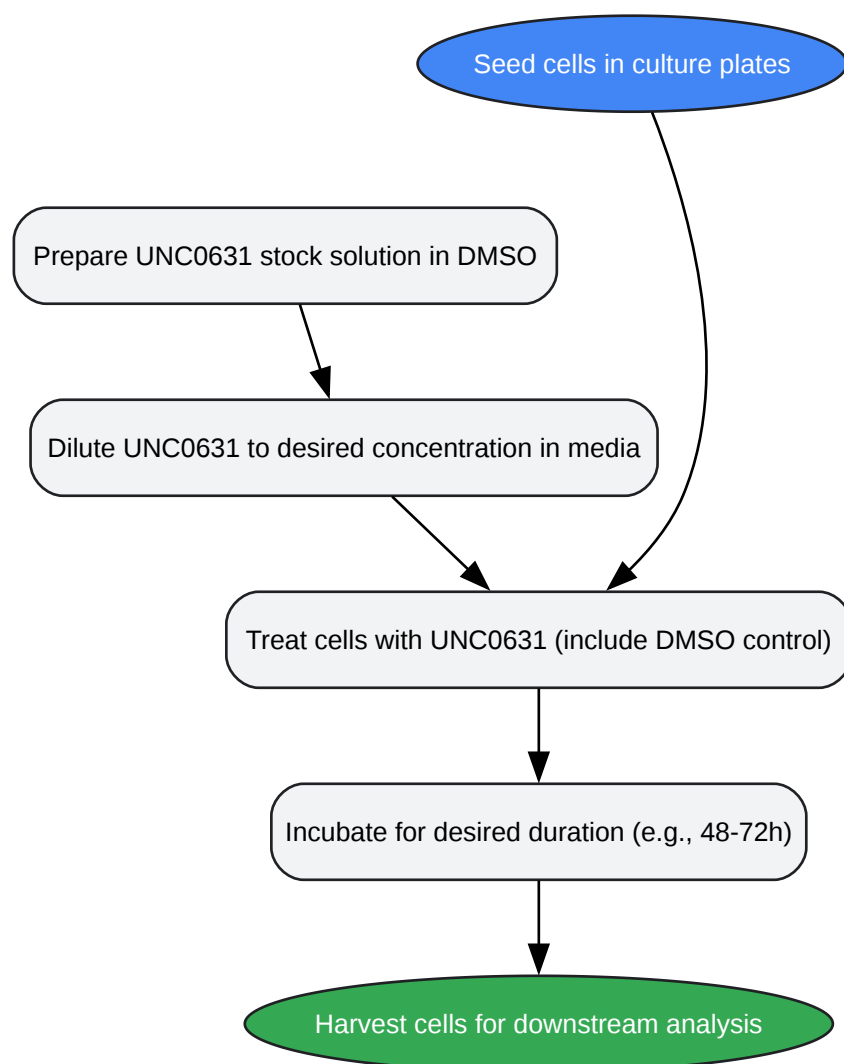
Seed cells in culture plates

Prepare UNC0631 stock solution in DMSO

Dilute UNC0631 to desired concentration in media

Treat cells with UNC0631 (include DMSO control)

Incubate for desired duration (e.g., 48-72h)

Harvest cells for downstream analysis